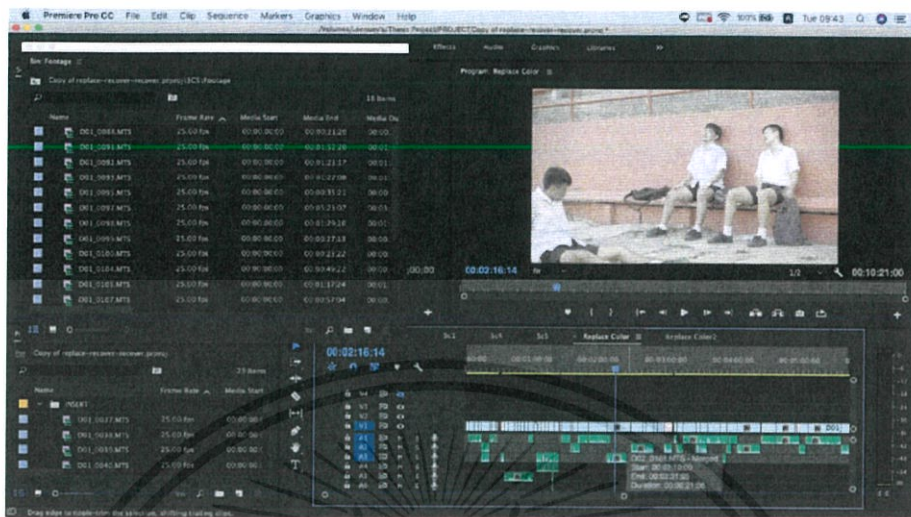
Premiere Pro CC File Edit Clip Sequence Markers Graphics Window Help

100% Tue 09:43

/Volumes/Leesuwan/Thesis Project/PROJECT/Copy of replace-receiver-receiver.prproj *

Effects Audio Graphics Libraries

Bin: Footage

Copy of replace-receiver-receiver.prproj\SCS Footage

Program: Replace Color

18 Items

| Name | Frame Rate | Media Start | Media End | Media Du |
|---|---|---|---|---|
| D01_0088.MTS | 25.00 fps | 00:00:00:00 | 00:00:21:20 | 00:00 |
| D01_0091.MTS | 25.00 fps | 00:00:00:02 | 00:01:52:20 | 00:01 |
| D01_0092.MTS | 25.00 fps | 00:00:00:00 | 00:01:23:17 | 00:01 |
| D01_0093.MTS | 25.00 fps | 00:00:00:00 | 00:00:22:08 | 00:00 |
| D01_0095.MTS | 25.00 fps | 00:00:00:00 | 00:00:35:22 | 00:00 |
| D01_0097.MTS | 25.00 fps | 00:00:00:00 | 00:01:25:07 | 00:01 |
| D01_0098.MTS | 25.00 fps | 00:00:00:00 | 00:01:29:18 | 00:01 |
| D01_0099.MTS | 25.00 fps | 00:00:00:00 | 00:00:27:13 | 00:00 |
| D01_0100.MTS | 25.00 fps | 00:00:00:02 | 00:00:21:22 | 00:00 |
| D01_0104.MTS | 25.00 fps | 00:00:00:00 | 00:00:49:22 | 00:00 |
| D01_0105.MTS | 25.00 fps | 00:00:00:00 | 00:01:17:24 | 00:01 |
| D01_0107.MTS | 25.00 fps | 00:00:00:00 | 00:00:57:04 | 00:00 |

;00;00 00:02:16:14 Fit 1/2 00:10:21:00

Copy of replace-receiver-receiver.prproj

23 Items

| Name | Frame Rate | Media Start |
|---|---|---|
| INSERT | | |
| D01_0037.MTS | 25.00 fps | 00:00:00 |
| D01_0038.MTS | 25.00 fps | 00:00:00 |
| D01_0039.MTS | 25.00 fps | 00:00:00 |
| D01_0040.MTS | 25.00 fps | 00:00:00 |

3x3 3x4 3x5 Replace Color Replace Color2

00:02:16:14

00:00 00:01:00:00 00:02:00:00 00:03:00:00 00:04:00:00 00:05:00:00

V4 V3 V2 V1 A1 A2 A3 A4 A5 A6

D01

D02_0101.MTS - Normal
Start: 00:02:13:09
End: 00:02:31:02
Duration: 00:00:21:06

Drag edge to ripple-trim the selection, shifting trailing clips.